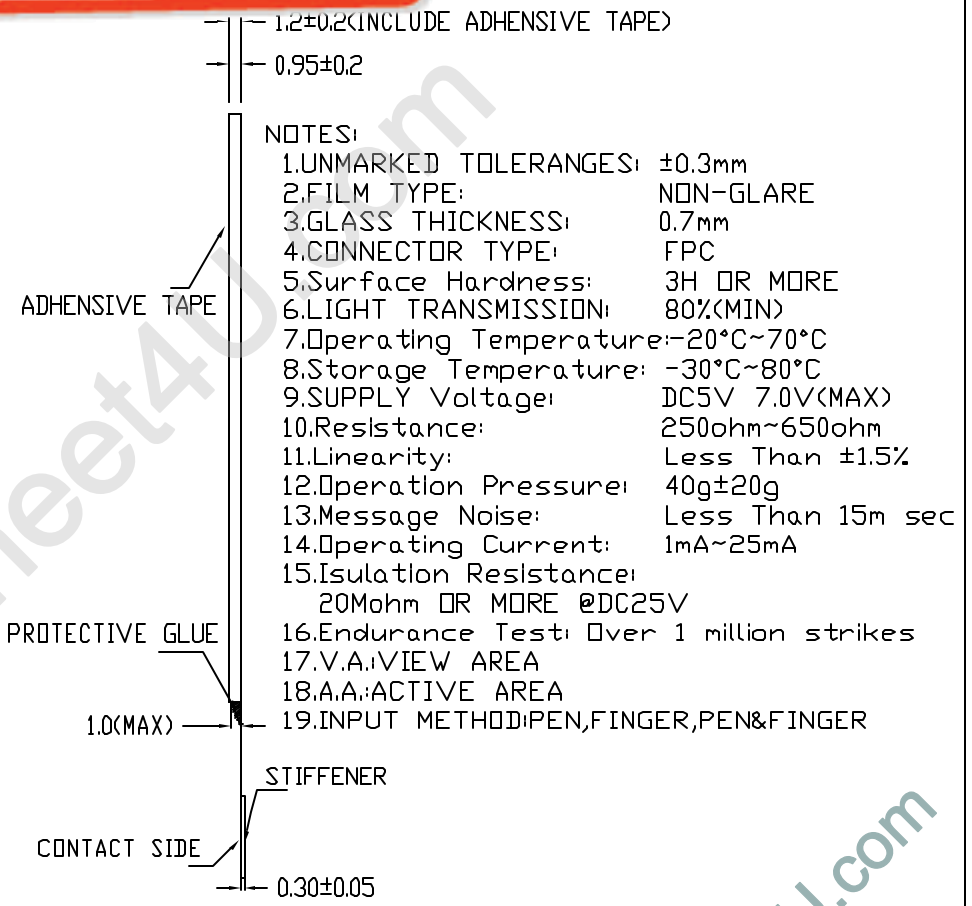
1.2±0.2(INCLUDE ADHENSIVE TAPE)

0.95±0.2

ADHENSIVE TAPE

NOTES:
1.UNMARKED TOLERANGES: ±0.3mm
2.FILM TYPE: NON-GLARE
3.GLASS THICKNESS: 0.7mm
4.CONNECTOR TYPE: FPC
5.Surface Hardness: 3H OR MORE
6.LIGHT TRANSMISSION: 80%(MIN)
7.Operating Temperature:-20°C~70°C
8.Storage Temperature: -30°C~80°C
9.SUPPLY Voltage: DC5V 7.0V(MAX)
10.Resistance: 250ohm~650ohm
11.Linearity: Less Than ±1.5%
12.Operation Pressure: 40g±20g
13.Message Noise: Less Than 15m sec
14.Operating Current: 1mA~25mA
15.Isulation Resistance:
20Mohm OR MORE @DC25V
16.Endurance Test: Over 1 million strikes
17.V.A.:VIEW AREA
18.A.A.:ACTIVE AREA
19.INPUT METHOD:PEN,FINGER,PEN&FINGER

PROTECTIVE GLUE

1.0(MAX)

STIFFENER

CONTACT SIDE

0.30±0.05